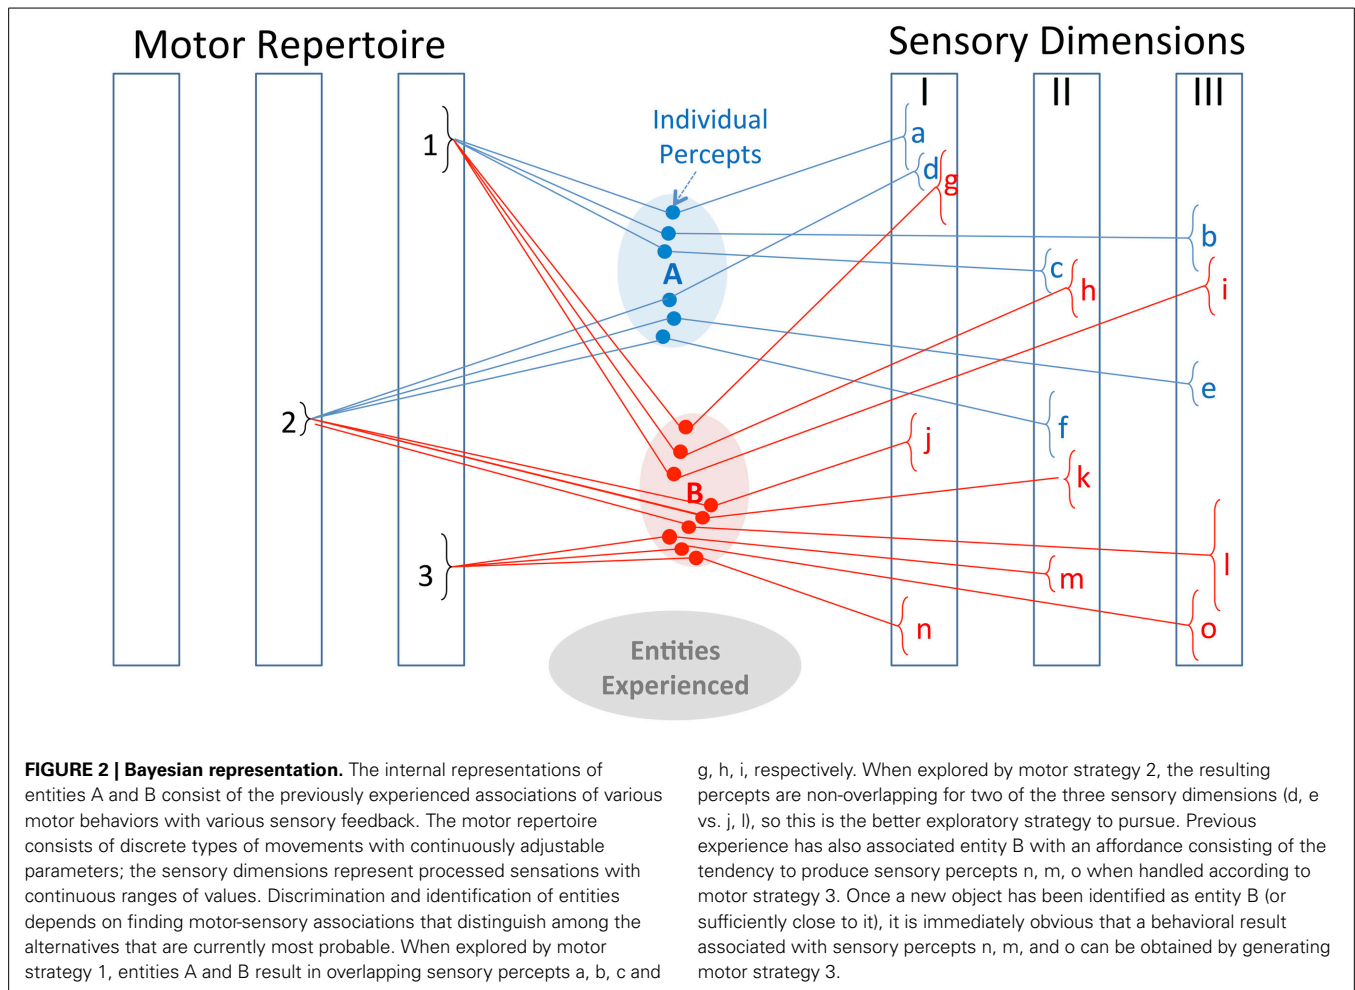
Motor Repertoire

Sensory Dimensions

I

II

III

Individual Percepts

1

2

3

A

B

a

d

g

b

c

h

i

e

f

j

k

l

m

n

o

Entities Experienced

FIGURE 2 | Bayesian representation. The internal representations of entities A and B consist of the previously experienced associations of various motor behaviors with various sensory feedback. The motor repertoire consists of discrete types of movements with continuously adjustable parameters; the sensory dimensions represent processed sensations with continuous ranges of values. Discrimination and identification of entities depends on finding motor-sensory associations that distinguish among the alternatives that are currently most probable. When explored by motor strategy 1, entities A and B result in overlapping sensory percepts a, b, c and g, h, i, respectively. When explored by motor strategy 2, the resulting percepts are non-overlapping for two of the three sensory dimensions (d, e vs. j, l), so this is the better exploratory strategy to pursue. Previous experience has also associated entity B with an affordance consisting of the tendency to produce sensory percepts n, m, o when handled according to motor strategy 3. Once a new object has been identified as entity B (or sufficiently close to it), it is immediately obvious that a behavioral result associated with sensory percepts n, m, and o can be obtained by generating motor strategy 3.